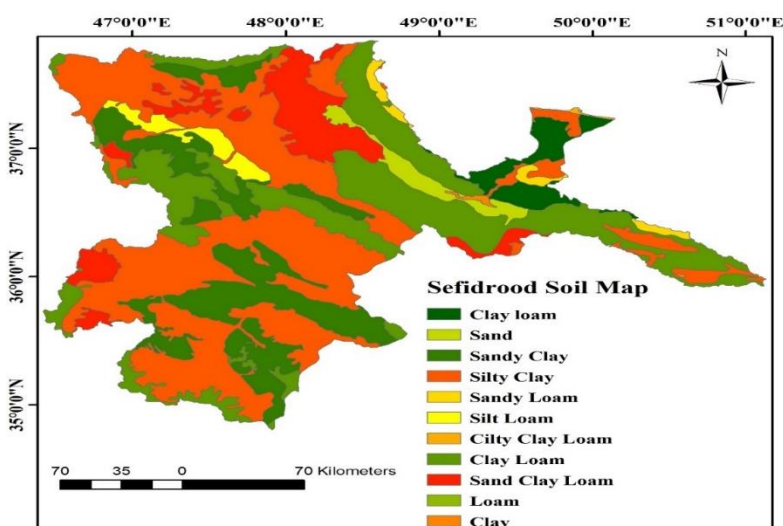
47°0'0"E 48°0'0"E 49°0'0"E 50°0'0"E 51°0'0"E

N

37°0'0"N
36°0'0"N
35°0'0"N

Sefidrood Soil Map
Clay loam
Sand
Sandy Clay
Silty Clay
Sandy Loam
Silt Loam
Cilty Clay Loam
Clay Loam
Sand Clay Loam
Loam
Clay

70 35 0 70 Kilometers